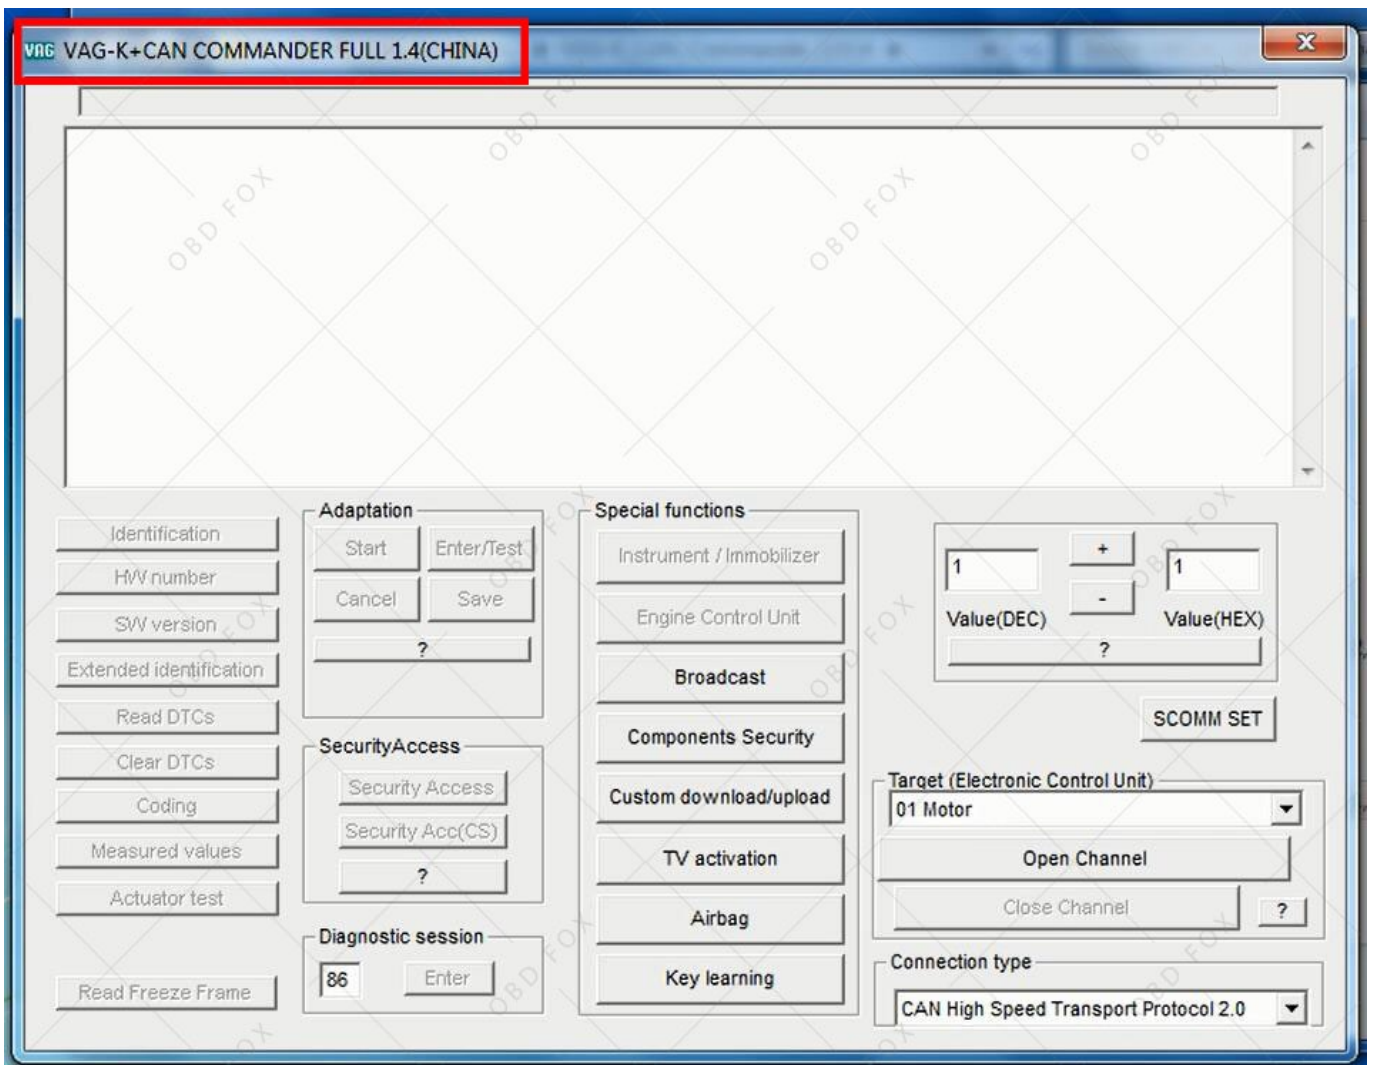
VAG VAG-K+CAN COMMANDER FULL 1.4(CHINA)

OBD FOX

Identification
HW number
SW version
Extended identification
Read DTCs
Clear DTCs
Coding
Measured values
Actuator test
Read Freeze Frame

Adaptation
Start
Enter/Test
Cancel
Save
?

SecurityAccess
Security Access
Security Acc(CS)
?

Diagnostic session
86
Enter

Special functions
Instrument / Immobilizer
Engine Control Unit
Broadcast
Components Security
Custom download/upload
TV activation
Airbag
Key learning

1
+
-
1
Value(DEC)
Value(HEX)
?

SCOMM SET

Target (Electronic Control Unit)
01 Motor
Open Channel
Close Channel
?

Connection type
CAN High Speed Transport Protocol 2.0